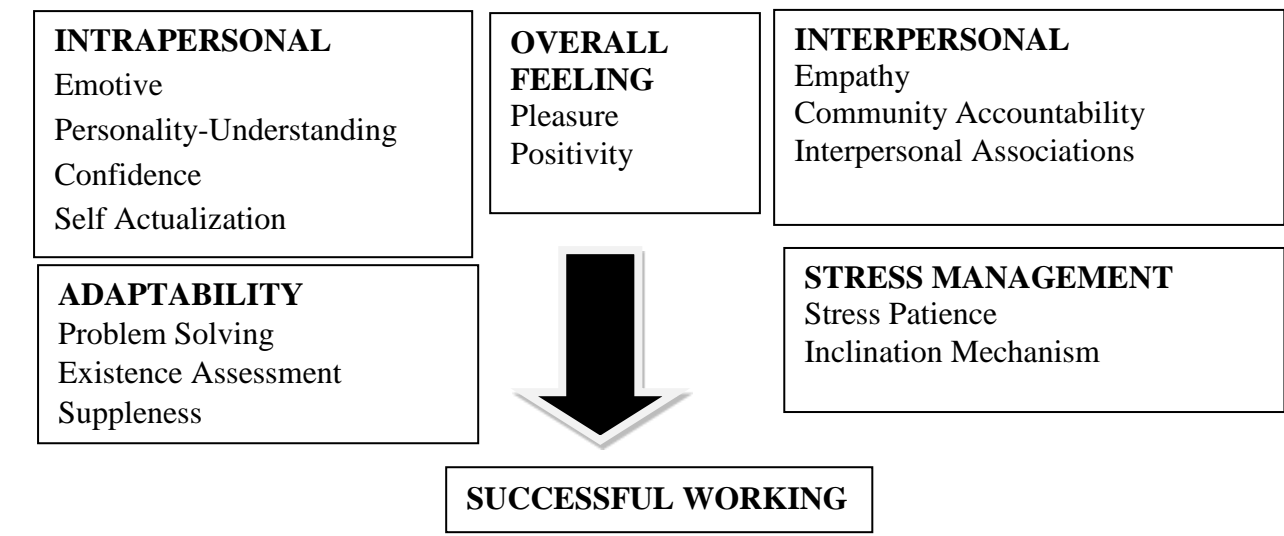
INTRAPERSONAL
Emotive
Personality-Understanding
Confidence
Self Actualization

OVERALL FEELING
Pleasure
Positivity

INTERPERSONAL
Empathy
Community Accountability
Interpersonal Associations

ADAPTABILITY
Problem Solving
Existence Assessment
Suppleness

STRESS MANAGEMENT
Stress Patience
Inclination Mechanism

SUCCESSFUL WORKING